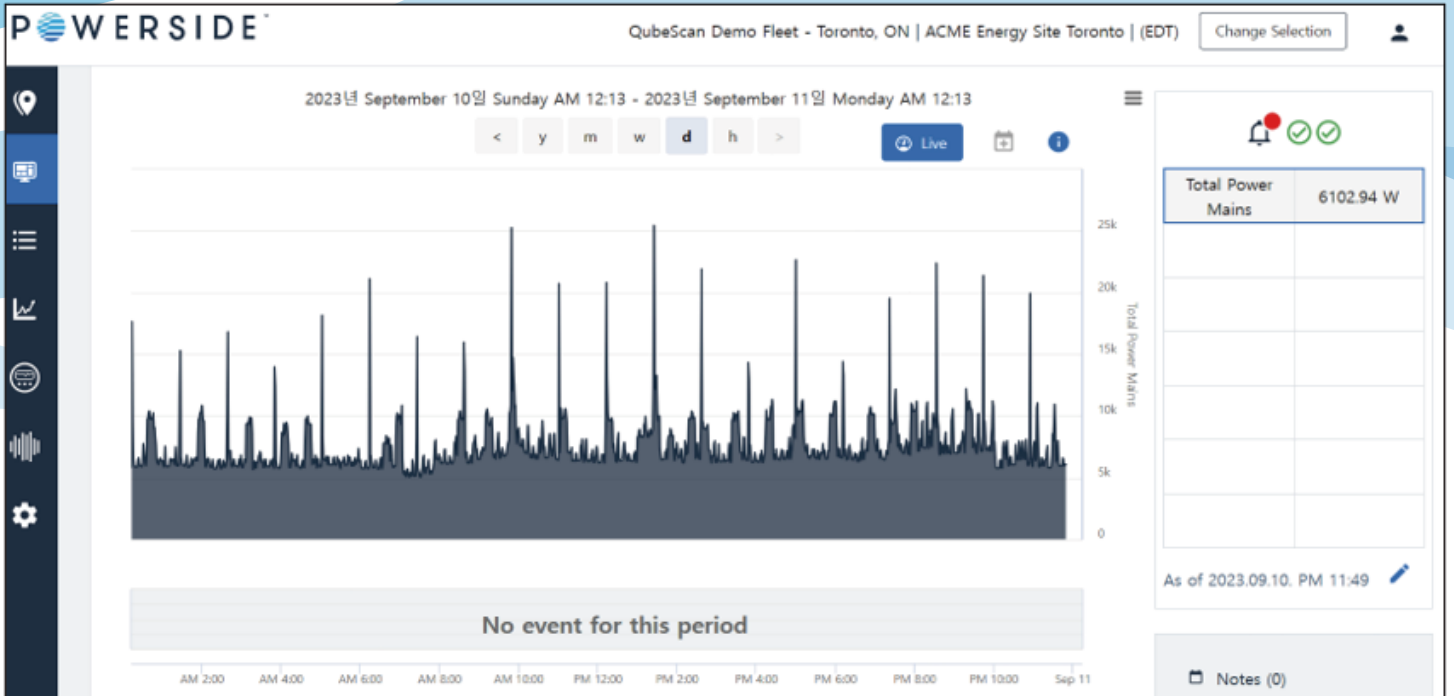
POWERSIDE

QubeScan Demo Fleet - Toronto, ON | ACME Energy Site Toronto | (EDT)

Change Selection

2023년 September 10일 Sunday AM 12:13 - 2023년 September 11일 Monday AM 12:13

< y m w d h >

Live

25k
20k
15k
10k
5k
0

Total Power Mains

| Total Power Mains | 6102.94 W |
|---|---|
| | |
| | |
| | |
| | |
| | |
| | |

As of 2023.09.10. PM 11:49

No event for this period

AM 2:00 AM 4:00 AM 6:00 AM 8:00 AM 10:00 PM 12:00 PM 2:00 PM 4:00 PM 6:00 PM 8:00 PM 10:00 Sep 11

Notes (0)